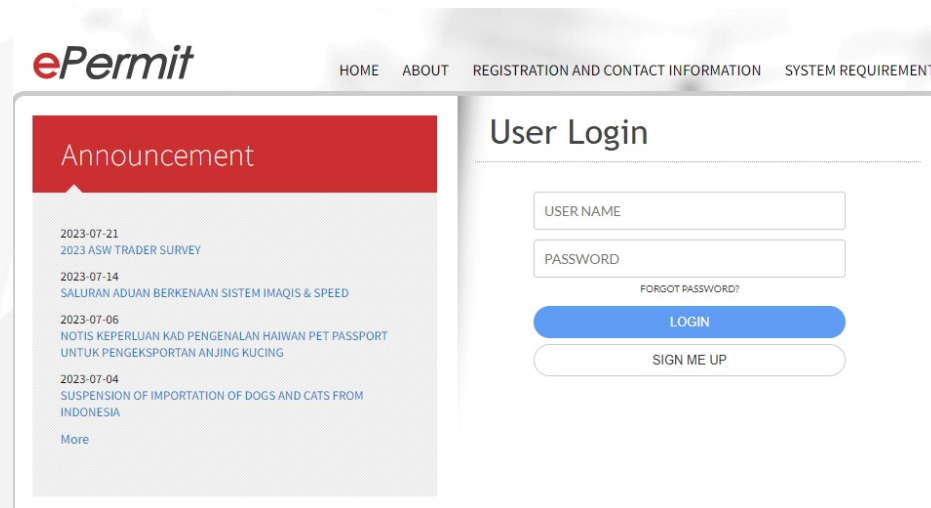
ePermit

HOME ABOUT REGISTRATION AND CONTACT INFORMATION SYSTEM REQUIREMENT

Announcement

2023-07-21
2023 ASW TRADER SURVEY

2023-07-14
SALURAN ADUAN BERKENAAN SISTEM IMAQIS & SPEED

2023-07-06
NOTIS KEPERLUAN KAD PENGENALAN HAIWAN PET PASSPORT UNTUK PENGEKSPORTAN ANJING KUCING

2023-07-04
SUSPENSION OF IMPORTATION OF DOGS AND CATS FROM INDONESIA

More

User Login

USER NAME

PASSWORD

FORGOT PASSWORD?

LOGIN

SIGN ME UP